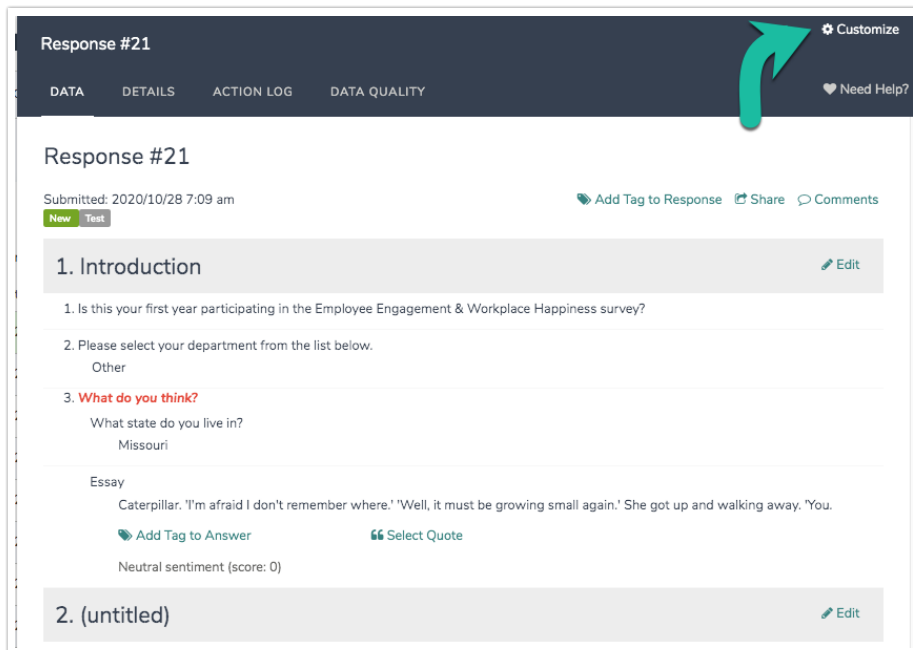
Response #21

Customize

DATA DETAILS ACTION LOG DATA QUALITY

Need Help?

Response #21

Submitted: 2020/10/28 7:09 am

New Test

Add Tag to Response Share Comments

1. Introduction

Edit

1. Is this your first year participating in the Employee Engagement & Workplace Happiness survey?

2. Please select your department from the list below.

Other

3. What do you think?

What state do you live in?

Missouri

Essay

Caterpillar. 'I'm afraid I don't remember where.' 'Well, it must be growing small again.' She got up and walking away. 'You.

Add Tag to Answer Select Quote

Neutral sentiment (score: 0)

2. (untitled)

Edit